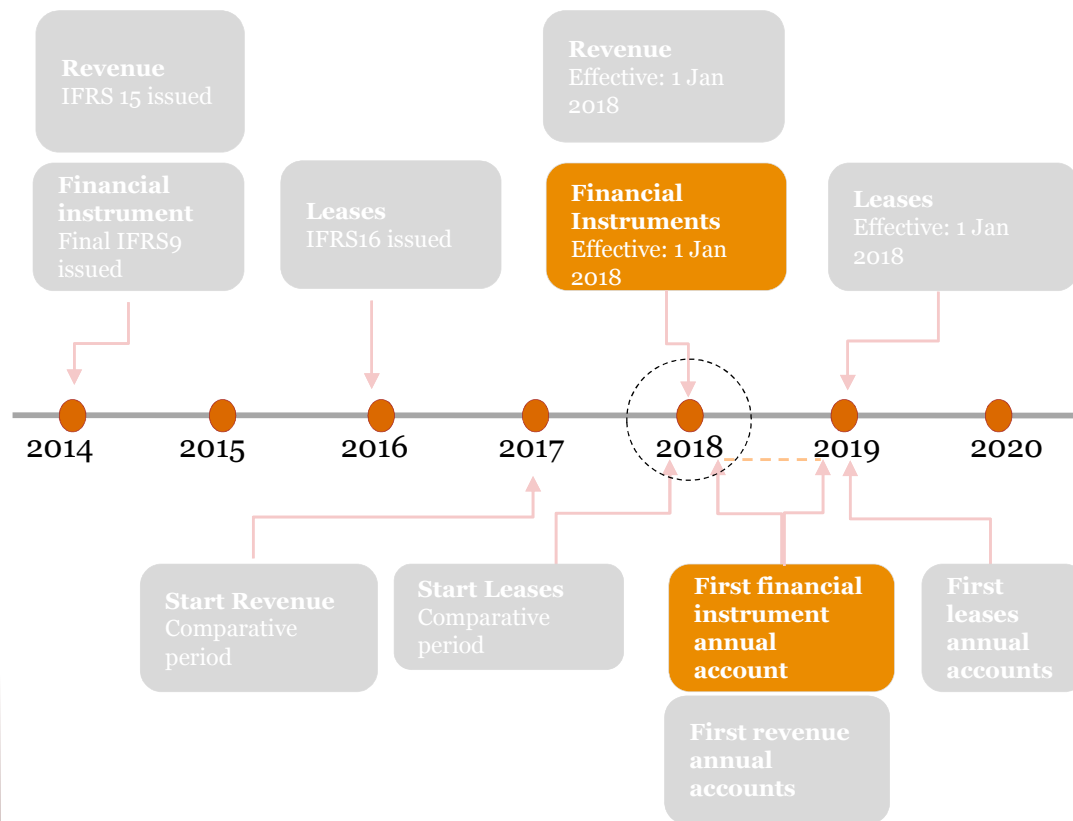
Revenue
IFRS 15 issued

Financial instrument
Final IFRS9 issued

Leases
IFRS16 issued

Revenue
Effective: 1 Jan 2018

Financial Instruments
Effective: 1 Jan 2018

Leases
Effective: 1 Jan 2018

2014 2015 2016 2017 2018 2019 2020

Start Revenue
Comparative period

Start Leases
Comparative period

First financial instrument annual account

First revenue annual accounts

First leases annual accounts